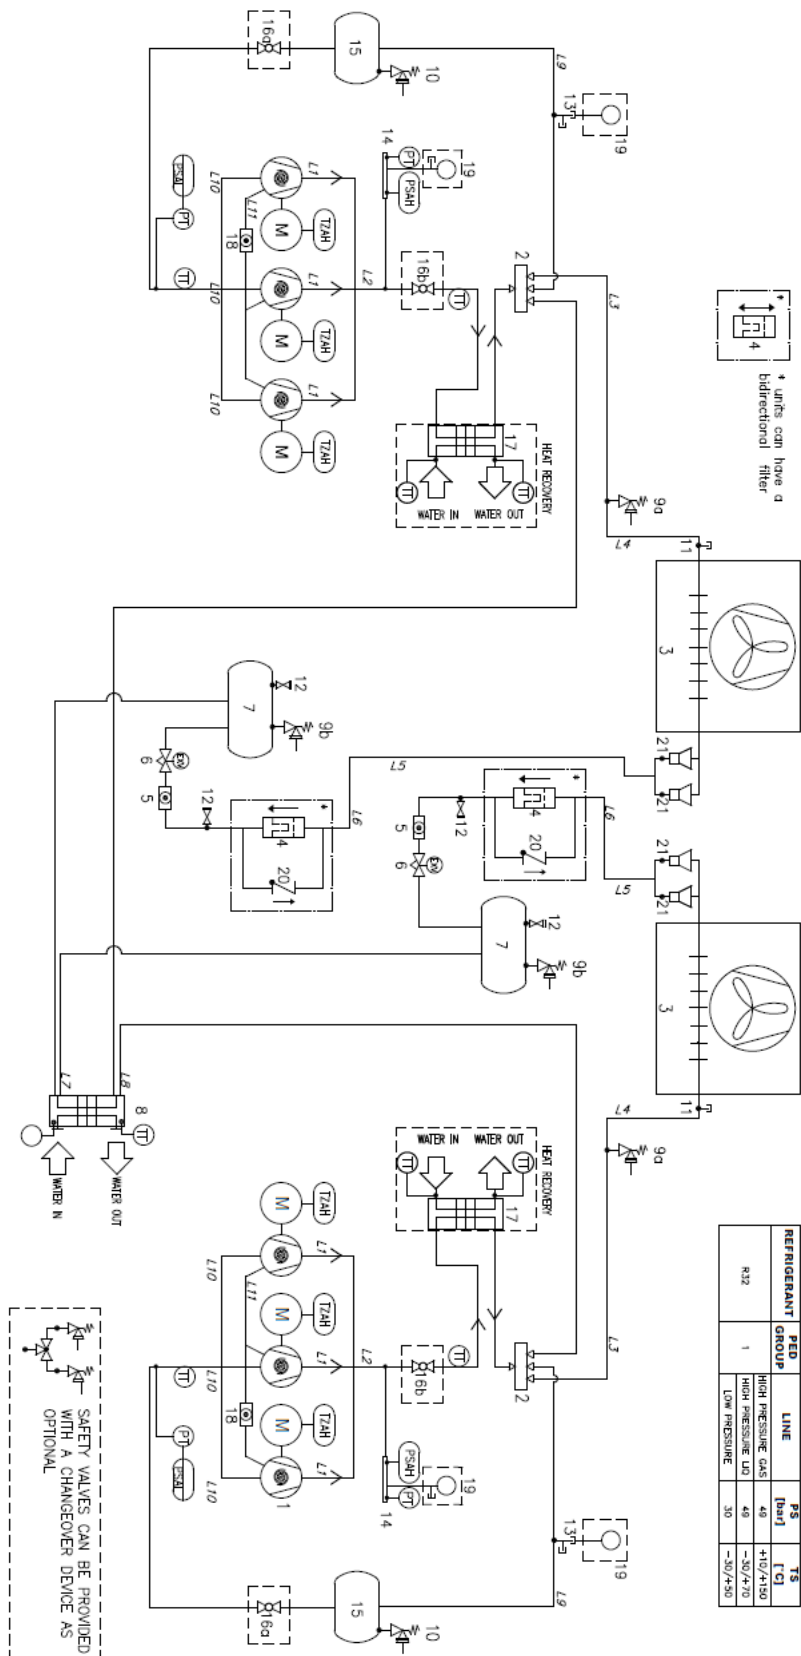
* units can have a bidirectional filter

4

HEAT RECOVERY
WATER IN
WATER OUT

| REFRIGERANT | PED GROUP | LINE | PS [bar] | TS [°C] |
|---|---|---|---|---|
| R32 | 1 | HIGH PRESSURE GAS | 49 | +10/+150 |
| | | HIGH PRESSURE LIQ | 49 | -30/+70 |
| | | LOW PRESSURE | 30 | -30/+50 |

SAFETY VALVES CAN BE PROVIDED WITH A CHANGEOVER DEVICE AS OPTIONAL

WATER IN
WATER OUT

16a 15 10 L9 13 19 14 PT PSAH 19 PSAL PT TT L10 L1 L11 18 M TZAH L2 16b TT 2 L3 L10 L1 M TZAH L10 L1 M TZAH 17 TT TT 9a L4 11 3 12 7 9b 6 EXV 5 12 L6 4 20 L5 21 21 5 12 4 20 L6 6 EXV 21 21 L5 7 12 9b 3 L7 L8 8 TT 11 L4 9a TT TT 17 M TZAH L10 L11 L1 M TZAH 18 L1 TT L2 16b TT PT PSAL L10 M TZAH L1 1 PSAH PT 19 14 2 L3 13 19 L9 15 16a 10